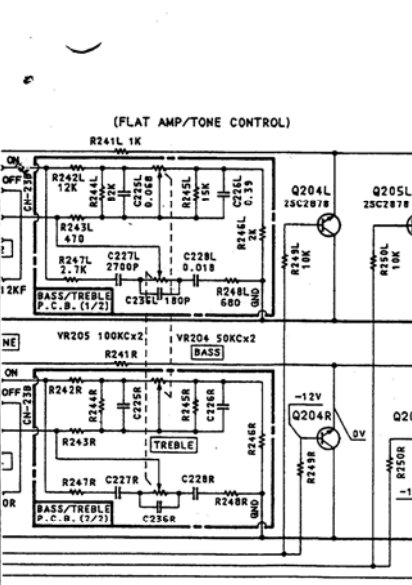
(FLAT AMP/TONE CONTROL)

R241L 1K

ON
OFF
CN-23B

R242L 12K
R244L 12K
C225L 0.068
R245L 15K
C226L 0.39
R246L 2K
Q204L 2SC2878
Q205L 2SC2878

R243L 470
R247L 2.7K
C227L 2700P
C228L 0.018
C236L 180P
R248L 680
GND
R249L 10K
R250L 10K

12KF
BASS/TREBLE P.C.B. (1/2)

NE
VR205 100KCx2
VR204 50KCx2
BASS
R241R

ON
OFF
CN-23B
R242R
R244R
C225R
R245R
C226R
-12V
Q204R
0V
Q20

R243R
TREBLE
R246R
R249R
R250R

R247R
C227R
C228R
OR
BASS/TREBLE P.C.B. (2/2)
C236R
R248R
GND
-1